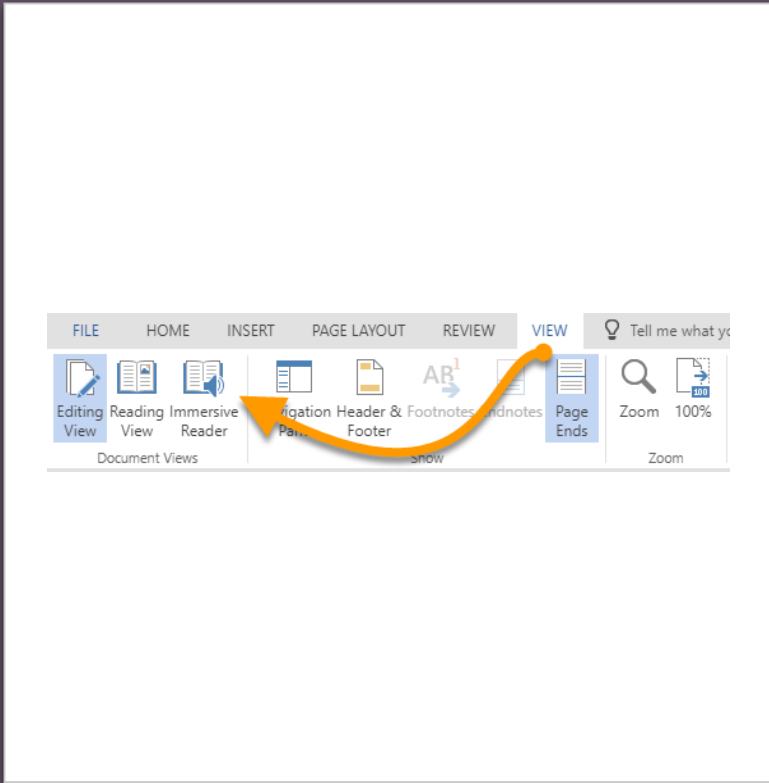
FILE HOME INSERT PAGE LAYOUT REVIEW VIEW Tell me what yo

Editing View
Reading View
Immersive Reader
Document Views

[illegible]vigation Pan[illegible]
Header & Footer
AB$^1$ Footnotes
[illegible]ndnotes
Page Ends
Show

Zoom
100%
Zoom